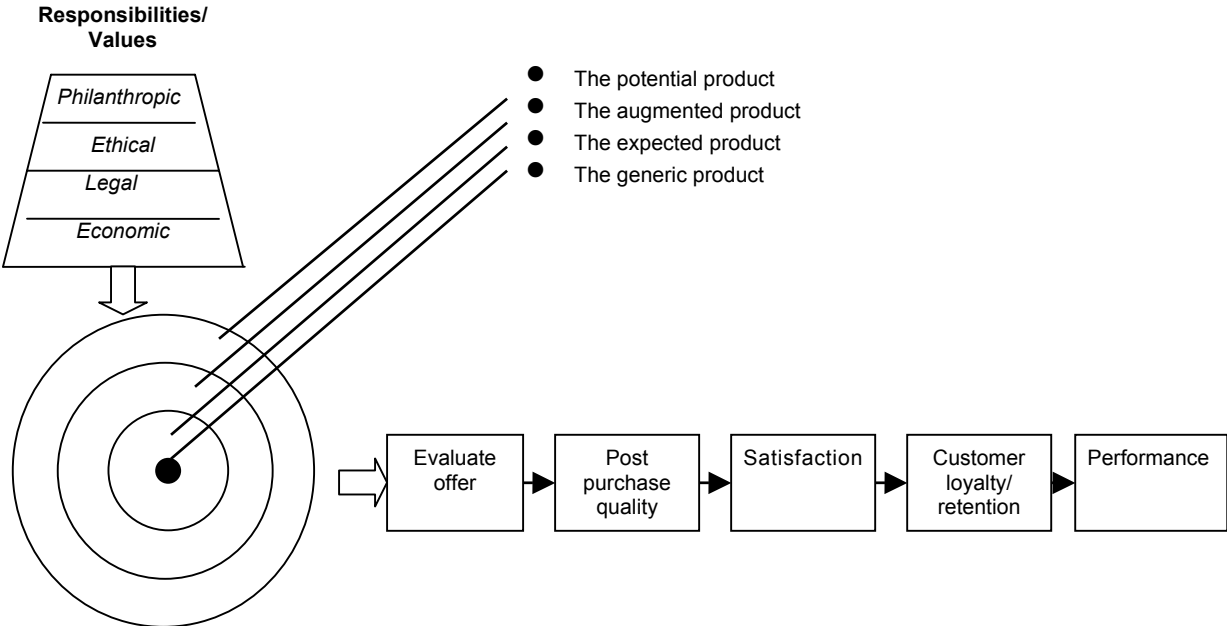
Responsibilities/ Values

Philanthropic

Ethical

Legal

Economic

- The potential product
- The augmented product
- The expected product
- The generic product

Evaluate offer

Post purchase quality

Satisfaction

Customer loyalty/ retention

Performance